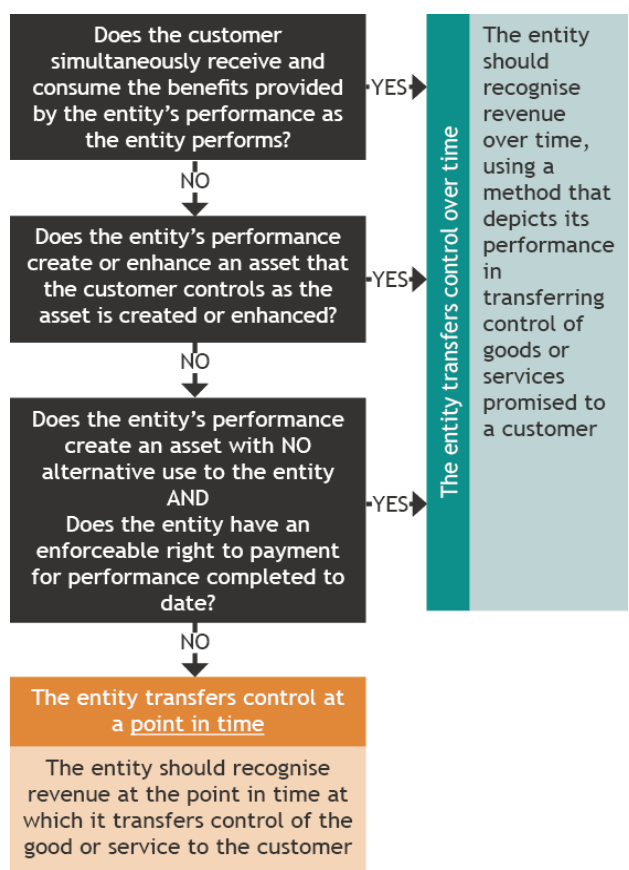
Does the customer simultaneously receive and consume the benefits provided by the entity's performance as the entity performs?

YES

NO

Does the entity's performance create or enhance an asset that the customer controls as the asset is created or enhanced?

YES

NO

Does the entity's performance create an asset with NO alternative use to the entity
AND
Does the entity have an enforceable right to payment for performance completed to date?

YES

NO

The entity transfers control at a point in time

The entity should recognise revenue at the point in time at which it transfers control of the good or service to the customer

The entity transfers control over time

The entity should recognise revenue over time, using a method that depicts its performance in transferring control of goods or services promised to a customer